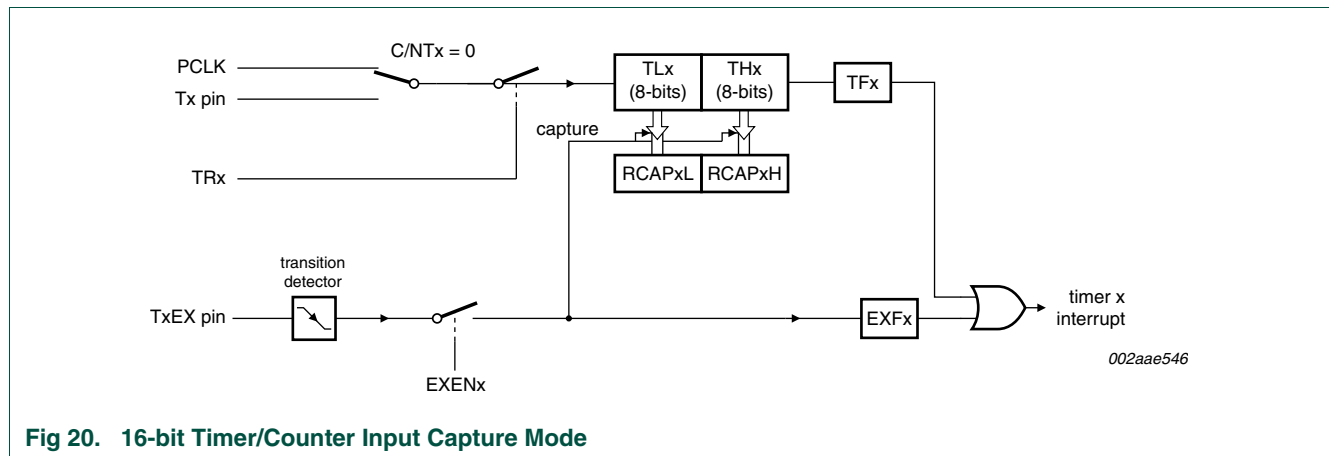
C/NTx = 0

PCLK

Tx pin

TRx

TLx (8-bits)

THx (8-bits)

TFx

capture

RCAPxL

RCAPxH

transition detector

TxEX pin

EXENx

EXFx

timer x interrupt

002aae546

Fig 20. 16-bit Timer/Counter Input Capture Mode